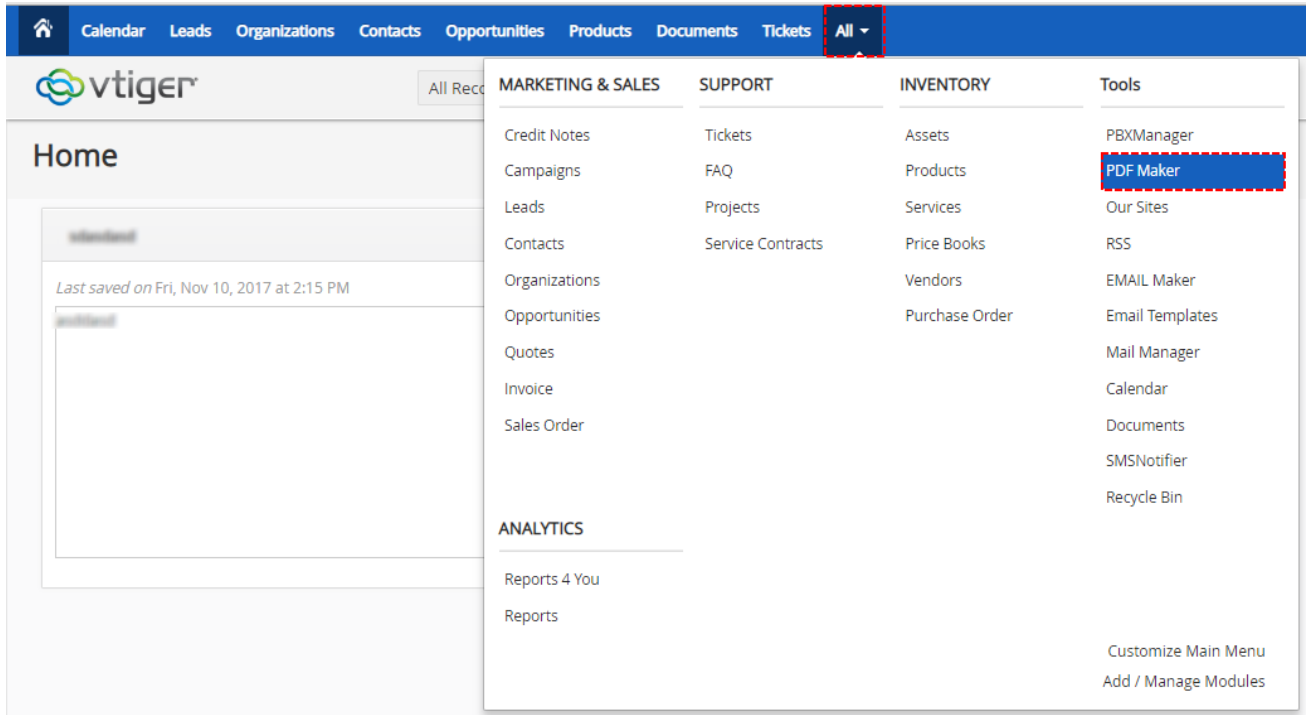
Calendar Leads Organizations Contacts Opportunities Products Documents Tickets All

vtiger

All Rec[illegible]

Home

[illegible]

Last saved on Fri, Nov 10, 2017 at 2:15 PM

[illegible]

MARKETING & SALES

Credit Notes
Campaigns
Leads
Contacts
Organizations
Opportunities
Quotes
Invoice
Sales Order

ANALYTICS

Reports 4 You
Reports

SUPPORT

Tickets
FAQ
Projects
Service Contracts

INVENTORY

Assets
Products
Services
Price Books
Vendors
Purchase Order

Tools

PBXManager
PDF Maker
Our Sites
RSS
EMAIL Maker
Email Templates
Mail Manager
Calendar
Documents
SMSNotifier
Recycle Bin

Customize Main Menu
Add / Manage Modules